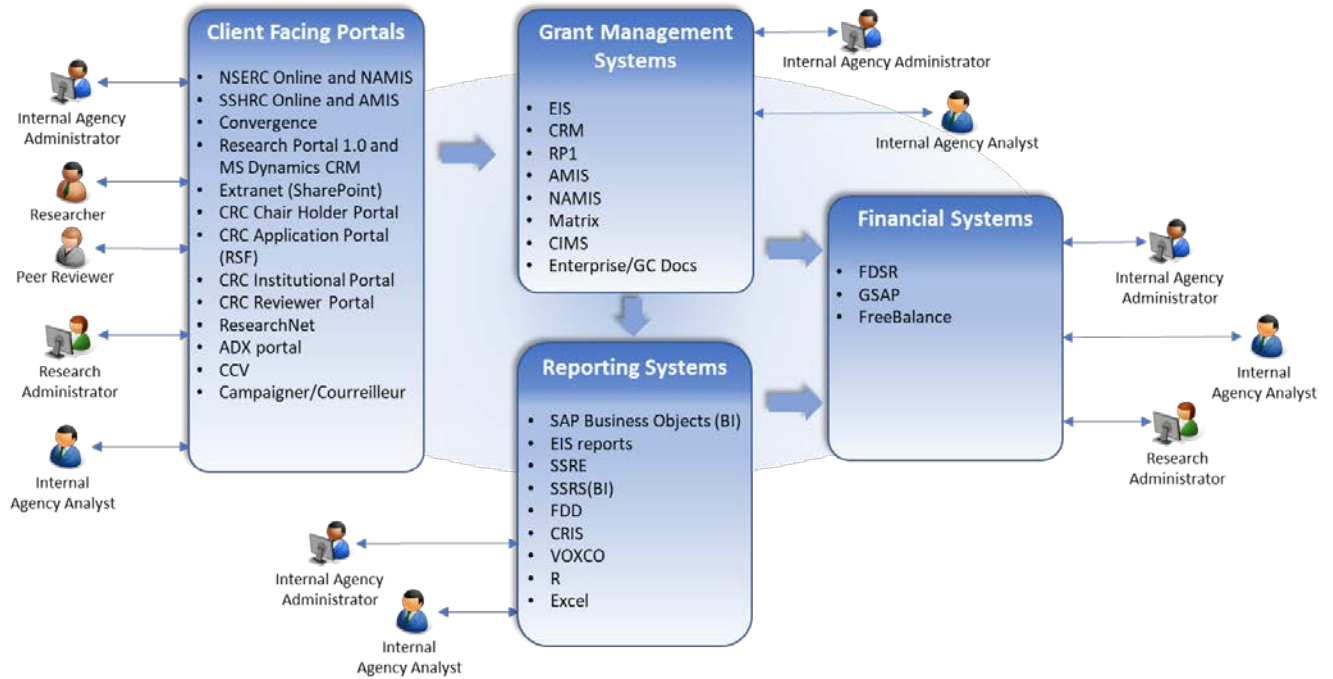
Client Facing Portals

- NSERC Online and NAMIS
- SSHRC Online and AMIS
- Convergence
- Research Portal 1.0 and MS Dynamics CRM
- Extranet (SharePoint)
- CRC Chair Holder Portal
- CRC Application Portal (RSF)
- CRC Institutional Portal
- CRC Reviewer Portal
- ResearchNet
- ADX portal
- CCV
- Campaigner/Courreilleur

Internal Agency Administrator

Researcher

Peer Reviewer

Research Administrator

Internal Agency Analyst

Grant Management Systems

- EIS
- CRM
- RP1
- AMIS
- NAMIS
- Matrix
- CIMS
- Enterprise/GC Docs

Internal Agency Administrator

Internal Agency Analyst

Financial Systems

- FDSR
- GSAP
- FreeBalance

Internal Agency Administrator

Internal Agency Analyst

Research Administrator

Reporting Systems

- SAP Business Objects (BI)
- EIS reports
- SSRE
- SSRS(BI)
- FDD
- CRIS
- VOXCO
- R
- Excel

Internal Agency Administrator

Internal Agency Analyst